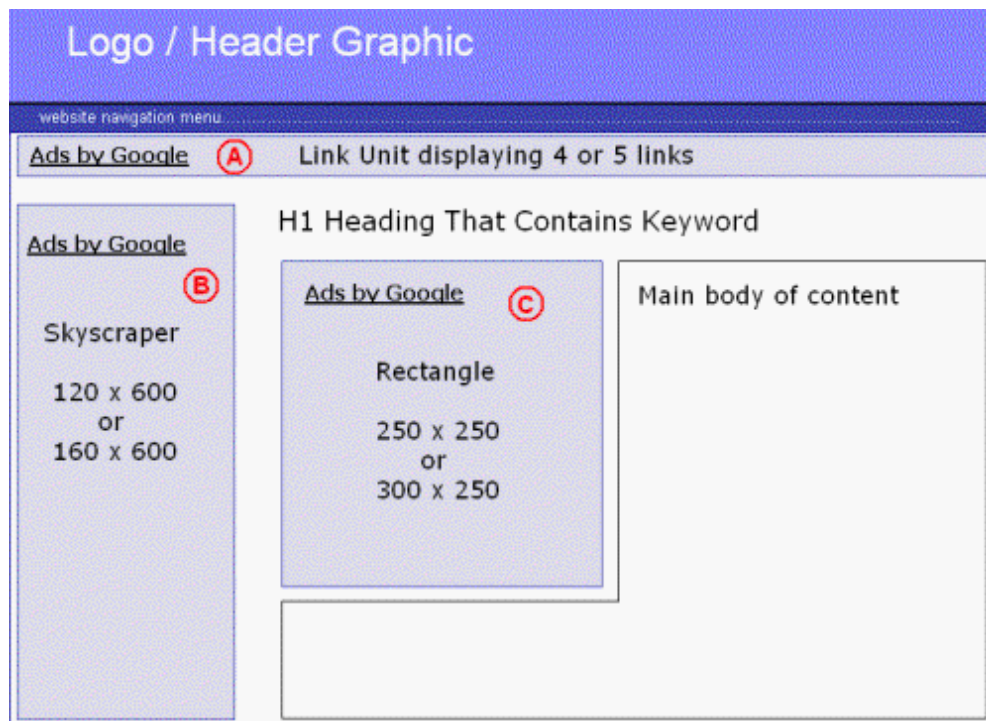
Logo / Header Graphic

website navigation menu

Ads by Google A Link Unit displaying 4 or 5 links

Ads by Google B

Skyscraper

120 x 600
or
160 x 600

H1 Heading That Contains Keyword

Ads by Google C

Rectangle

250 x 250
or
300 x 250

Main body of content